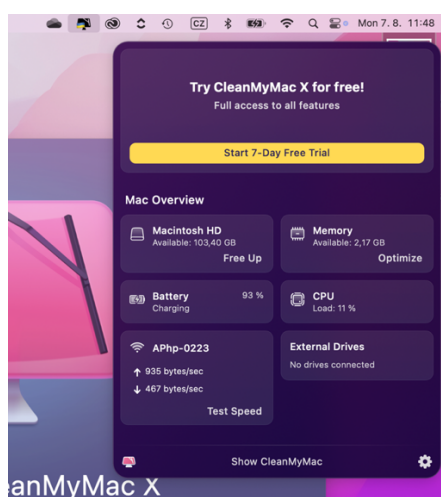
CZ Mon 7. 8. 11:48

Try CleanMyMac X for free!
Full access to all features

Start 7-Day Free Trial

Mac Overview

Macintosh HD
Available: 103,40 GB
Free Up

Memory
Available: 2,17 GB
Optimize

Battery
Charging
93 %

CPU
Load: 11 %

APhp-0223
↑ 935 bytes/sec
↓ 467 bytes/sec
Test Speed

External Drives
No drives connected

Show CleanMyMac

eanMyMac X